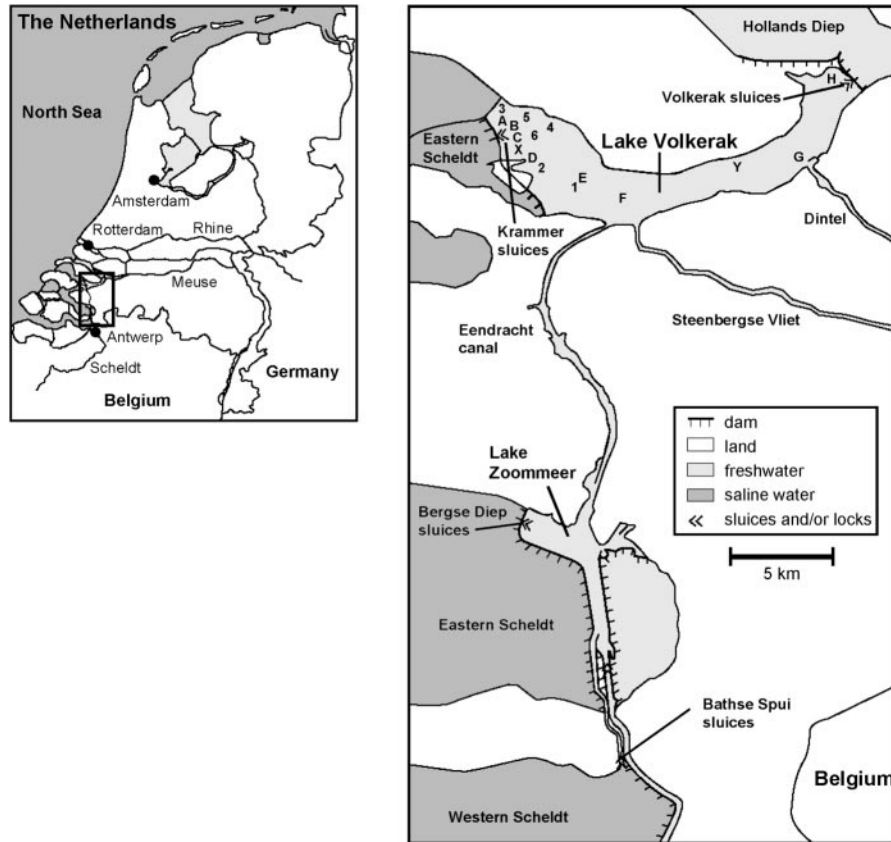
The Netherlands

North Sea

Amsterdam

Rotterdam

Rhine

Meuse

Antwerp

Scheldt

Germany

Belgium

Hollands Diep

Volkerak sluices

H

Eastern Scheldt

3
A
B
5
4
C
6
X
D
2

Lake Volkerak

1
E

F

Y

G

Dintel

Krammer sluices

Eendracht canal

Steenbergse Vliet

dam
land
freshwater
saline water
« sluices and/or locks

Lake Zoommeer

Bergse Diep sluices

5 km

Eastern Scheldt

Bathse Spui sluices

Belgium

Western Scheldt